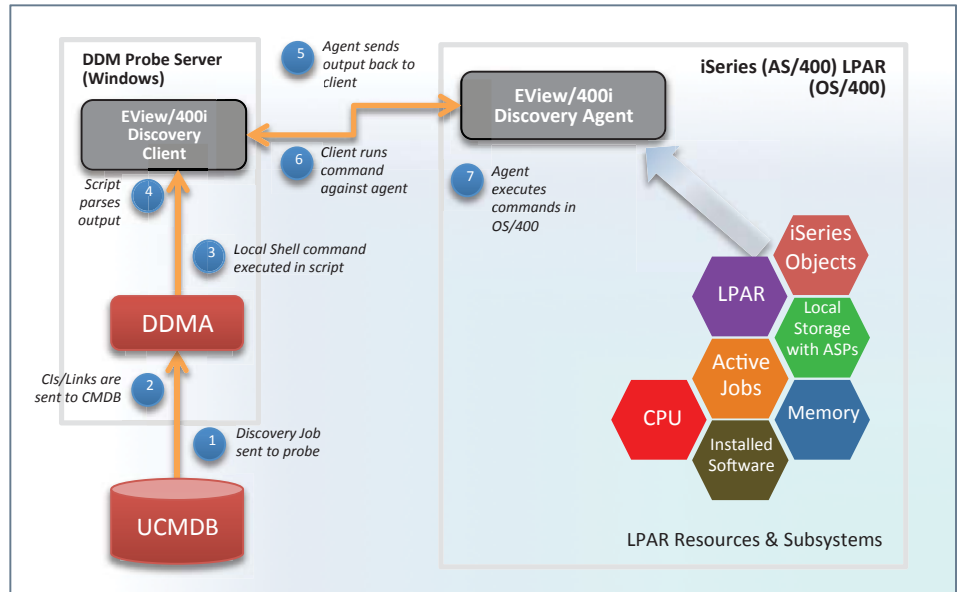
DDM Probe Server (Windows)

5 Agent sends output back to client

iSeries (AS/400) LPAR (OS/400)

EView/400i Discovery Client

EView/400i Discovery Agent

6 Client runs command against agent

7 Agent executes commands in OS/400

Script parses output 4

3 Local Shell command executed in script

DDMA

CIs/Links are sent to CMDB 2

1 Discovery Job sent to probe

UCMDB

iSeries Objects

LPAR

Local Storage with ASPs

Active Jobs

CPU

Memory

Installed Software

LPAR Resources & Subsystems